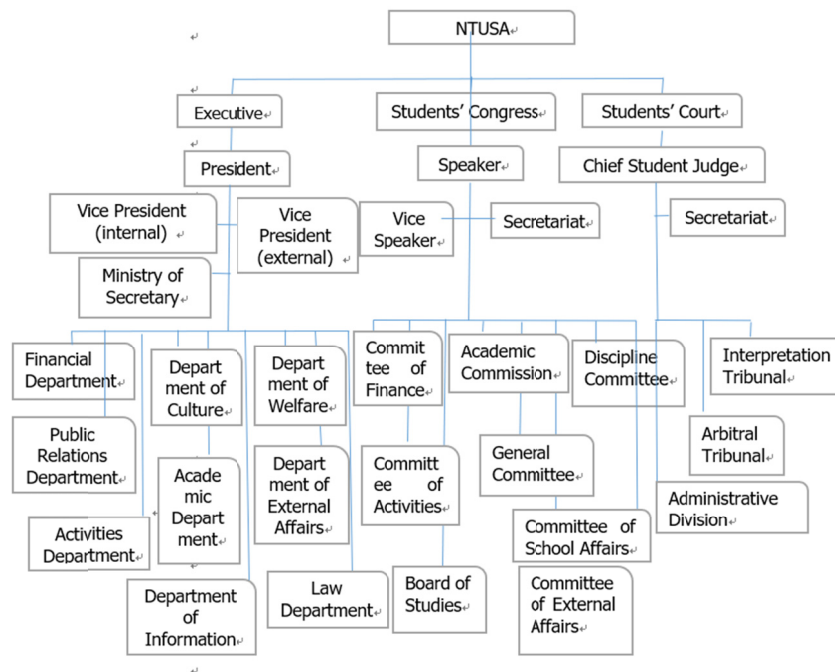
NTUSA

Executive

Students' Congress

Students' Court

President

Speaker

Chief Student Judge

Vice President (internal)

Vice President (external)

Vice Speaker

Secretariat

Secretariat

Ministry of Secretary

Financial Department

Department of Culture

Department of Welfare

Committee of Finance

Academic Commission

Discipline Committee

Interpretation Tribunal

Public Relations Department

Academic Department

Department of External Affairs

Committee of Activities

General Committee

Arbitral Tribunal

Activities Department

Committee of School Affairs

Administrative Division

Department of Information

Law Department

Board of Studies

Committee of External Affairs